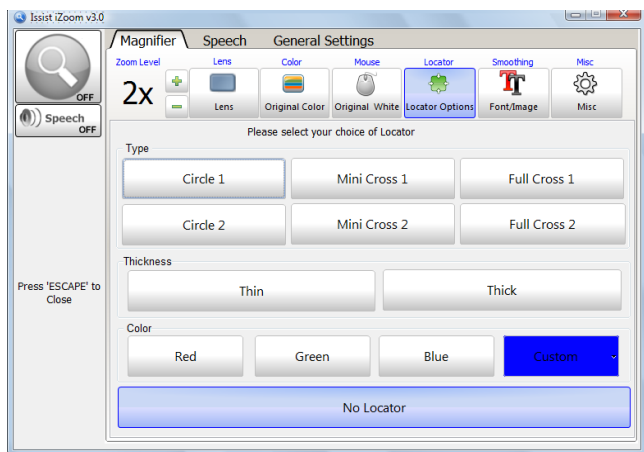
Issist iZoom v3.0

OFF

Speech OFF

Magnifier Speech General Settings

Zoom Level 2x

Lens Lens

Color Original Color

Mouse Original White

Locator Locator Options

Smoothing Font/Image

Misc Misc

Please select your choice of Locator

Type

| Circle 1 | Mini Cross 1 | Full Cross 1 |
|---|---|---|
| Circle 2 | Mini Cross 2 | Full Cross 2 |

Thickness

Thin Thick

Color

Red Green Blue Custom

No Locator

Press 'ESCAPE' to Close